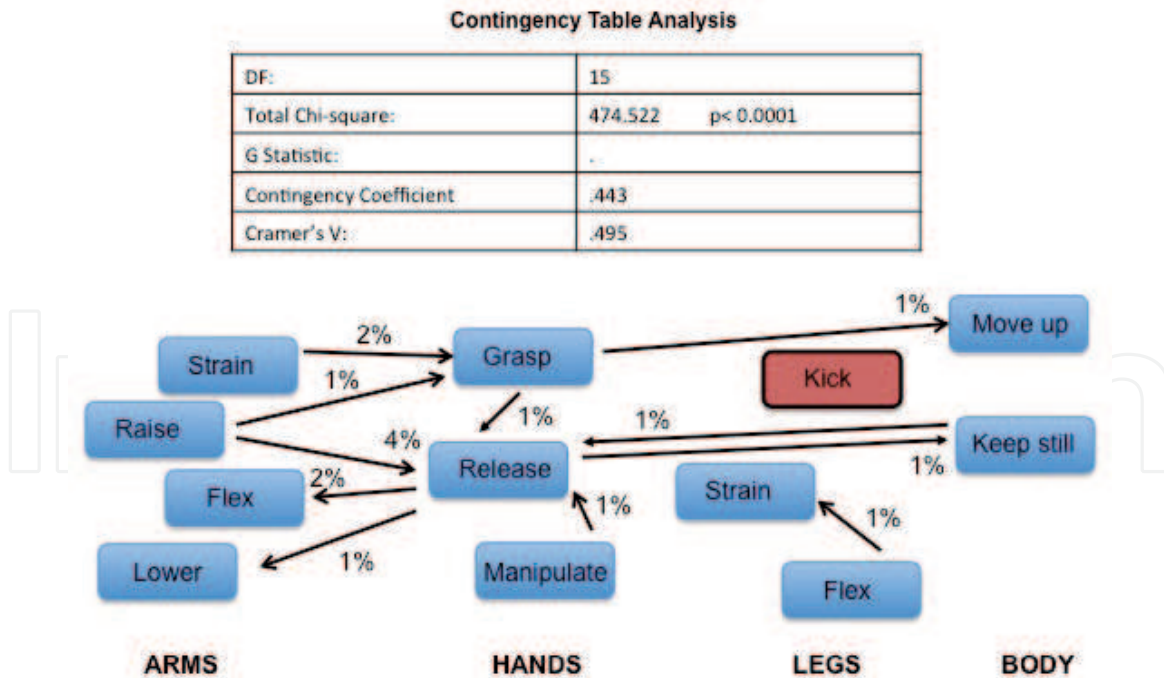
**Contingency Table Analysis**

| DF: | 15 |
|---|---|
| Total Chi-square: | 474.522 p< 0.0001 |
| G Statistic: | . |
| Contingency Coefficient | .443 |
| Cramer's V: | .495 |

Strain
2%
1%
Grasp
1%
Move up
Kick
Raise
1%
1%
4%
Release
Keep still
1%
Flex
2%
Strain
1%
1%
Lower
1%
Manipulate
Flex

ARMS HANDS LEGS BODY